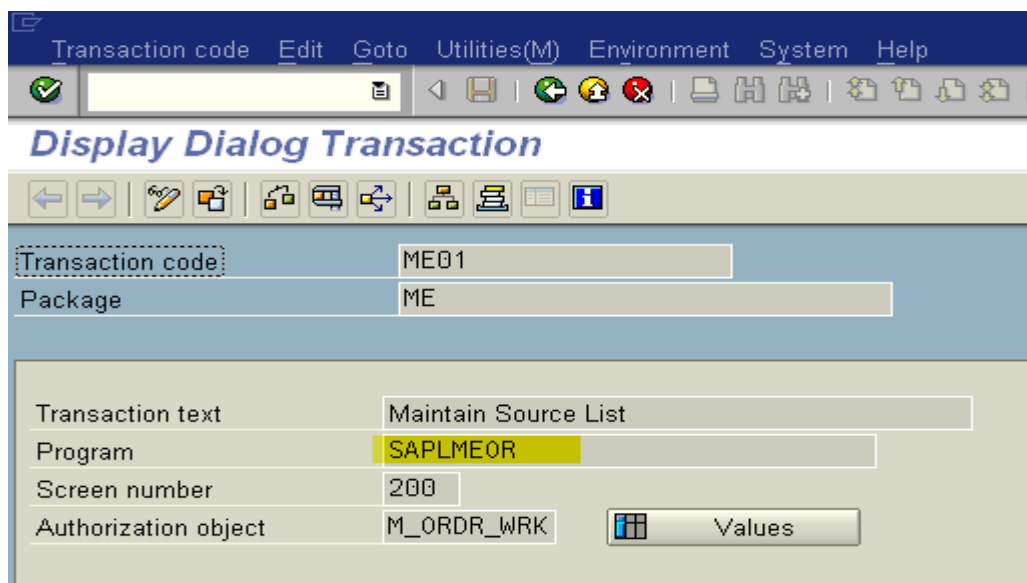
Transaction code Edit Goto Utilities(M) Environment System Help

Display Dialog Transaction

Transaction code ME01
Package ME

Transaction text Maintain Source List
Program SAPLMEOR
Screen number 200
Authorization object M_ORDR_WRK Values